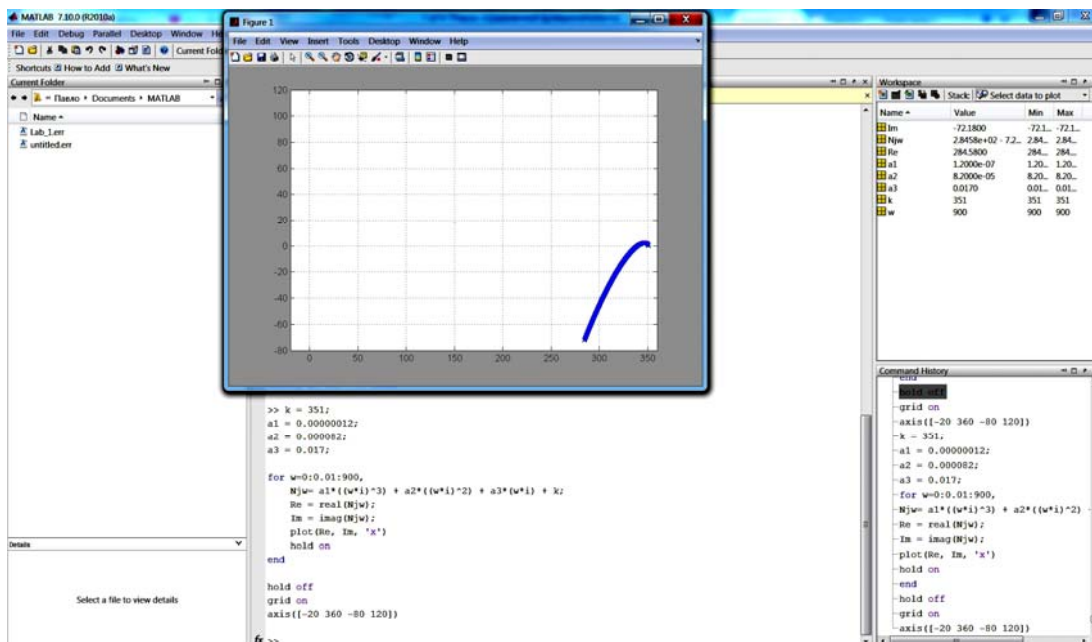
MATLAB 7.10.0 (R2010a)

File Edit Debug Parallel Desktop Window He

Shortcuts How to Add What's New

Current Folder

Павло ▸ Documents ▸ MATLAB

Name

Lab_1.err
untitled.err

Details

Select a file to view details

Figure 1

File Edit View Insert Tools Desktop Window Help

120
100
80
60
40
20
0
-20
-40
-60
-80
0 50 100 150 200 250 300 350

>> k = 351;
a1 = 0.00000012;
a2 = 0.000082;
a3 = 0.017;

for w=0:0.01:900,
    Njw= a1*((w*i)^3) + a2*((w*i)^2) + a3*(w*i) + k;
    Re = real(Njw);
    Im = imag(Njw);
    plot(Re, Im, 'x')
    hold on
end

hold off
grid on
axis([-20 360 -80 120])

fx >>

Workspace

Stack: Select data to plot

| Name | Value | Min | Max |
|---|---|---|---|
| Im | -72.1800 | -72.1... | -72.1... |
| Njw | 2.8458e+02 - 7.2... | 2.84... | 2.84... |
| Re | 284.5800 | 284.... | 284.... |
| a1 | 1.2000e-07 | 1.20... | 1.20... |
| a2 | 8.2000e-05 | 8.20... | 8.20... |
| a3 | 0.0170 | 0.01... | 0.01... |
| k | 351 | 351 | 351 |
| w | 900 | 900 | 900 |

Command History

end
hold off
grid on
axis([-20 360 -80 120])
k = 351;
a1 = 0.00000012;
a2 = 0.000082;
a3 = 0.017;
for w=0:0.01:900,
Njw= a1*((w*i)^3) + a2*((w*i)^2)
Re = real(Njw);
Im = imag(Njw);
plot(Re, Im, 'x')
hold on
end
hold off
grid on
axis([-20 360 -80 120])